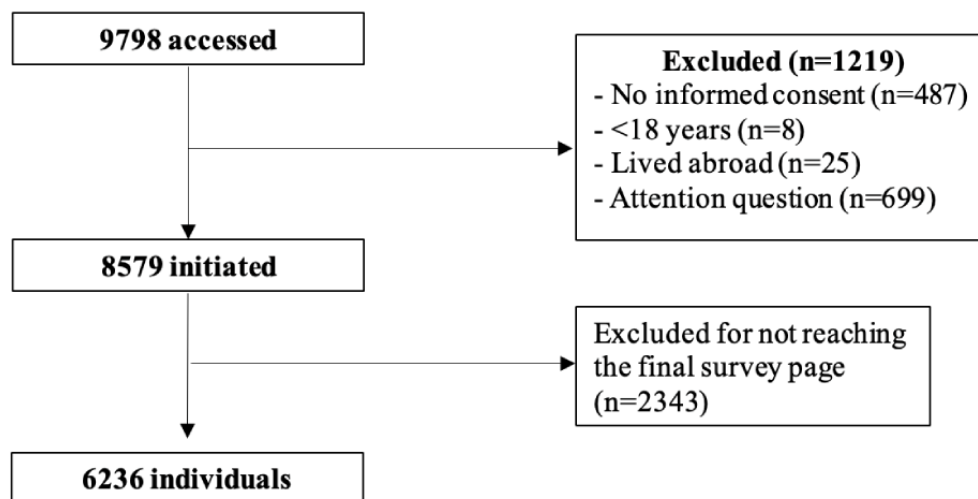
9798 accessed

Excluded (n=1219)
- No informed consent (n=487)
- <18 years (n=8)
- Lived abroad (n=25)
- Attention question (n=699)

8579 initiated

Excluded for not reaching the final survey page (n=2343)

6236 individuals